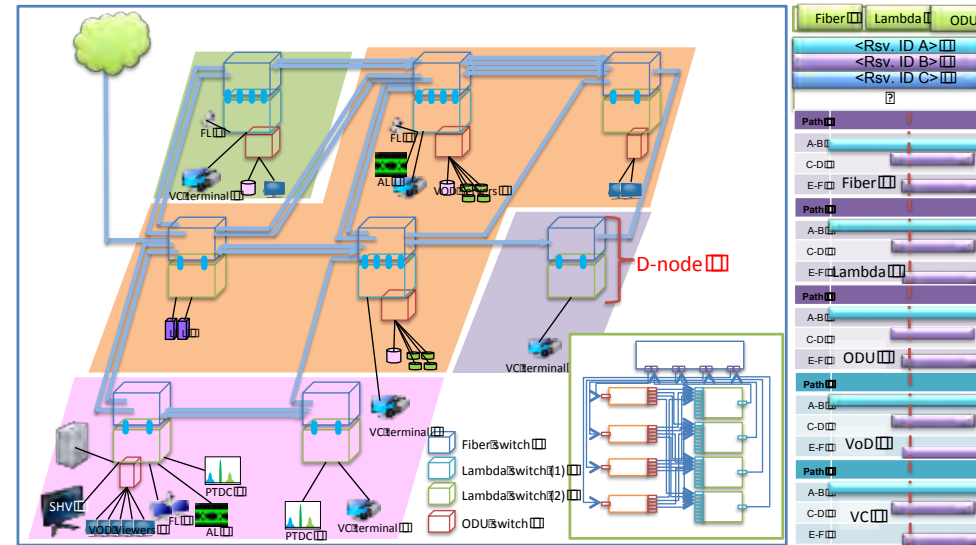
FL

VC terminal

FL

AL

VoD servers

D-node

VC terminal

VC terminal

SHV

VoD viewers

FL

AL

PTDC

PTDC

VC terminal

Fiber switch

Lambda switch (1)

Lambda switch (2)

ODU switch

Fiber | Lambda | ODU

<Rsv. ID A>

<Rsv. ID B>

<Rsv. ID C>

Path

A-B

C-D

E-F

Fiber

Path

A-B

C-D

E-F

Lambda

Path

A-B

C-D

E-F

ODU

Path

A-B

C-D

E-F

VoD

Path

A-B

C-D

E-F

VC